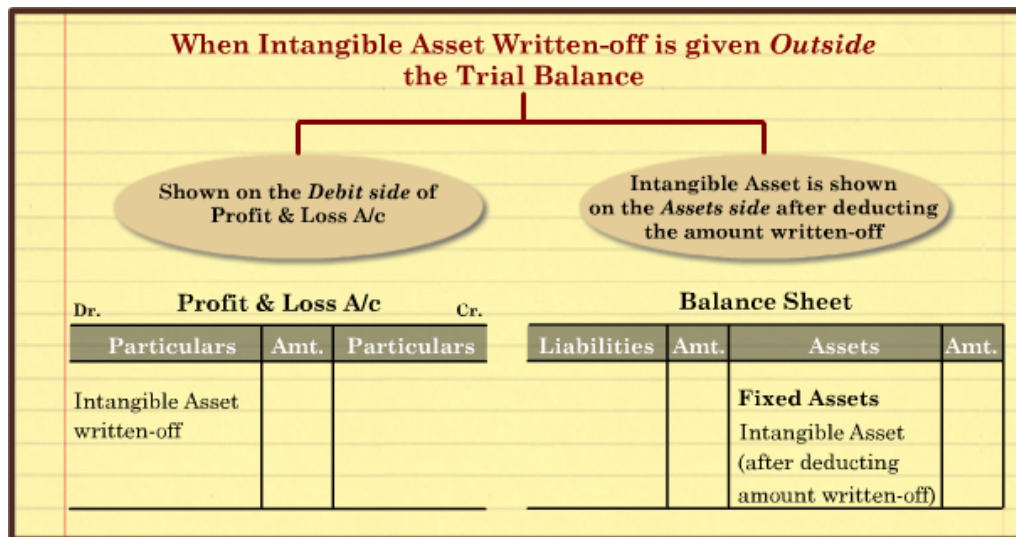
When Intangible Asset Written-off is given *Outside* the Trial Balance

Shown on the *Debit side* of Profit & Loss A/c

Intangible Asset is shown on the *Assets side* after deducting the amount written-off

Dr. Profit & Loss A/c Cr.

| Particulars | Amt. | Particulars |
|---|---|---|
| Intangible Asset written-off | | |

Balance Sheet

| Liabilities | Amt. | Assets | Amt. |
|---|---|---|---|
| | | **Fixed Assets** Intangible Asset (after deducting amount written-off) | |